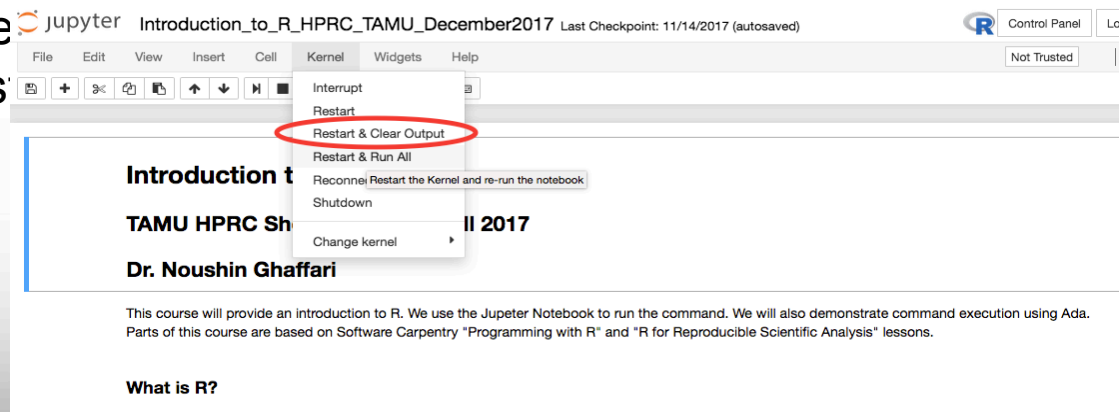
e
s

jupyter Introduction_to_R_HPRC_TAMU_December2017 Last Checkpoint: 11/14/2017 (autosaved)

R Control Panel Lo

File Edit View Insert Cell Kernel Widgets Help

Not Trusted

Interrupt
Restart
Restart & Clear Output
Restart & Run All
Reconne Restart the Kernel and re-run the notebook
Shutdown
Change kernel

Introduction t

TAMU HPRC Sh ll 2017

Dr. Noushin Ghaffari

This course will provide an introduction to R. We use the Jupeter Notebook to run the command. We will also demonstrate command execution using Ada. Parts of this course are based on Software Carpentry "Programming with R" and "R for Reproducible Scientific Analysis" lessons.

What is R?